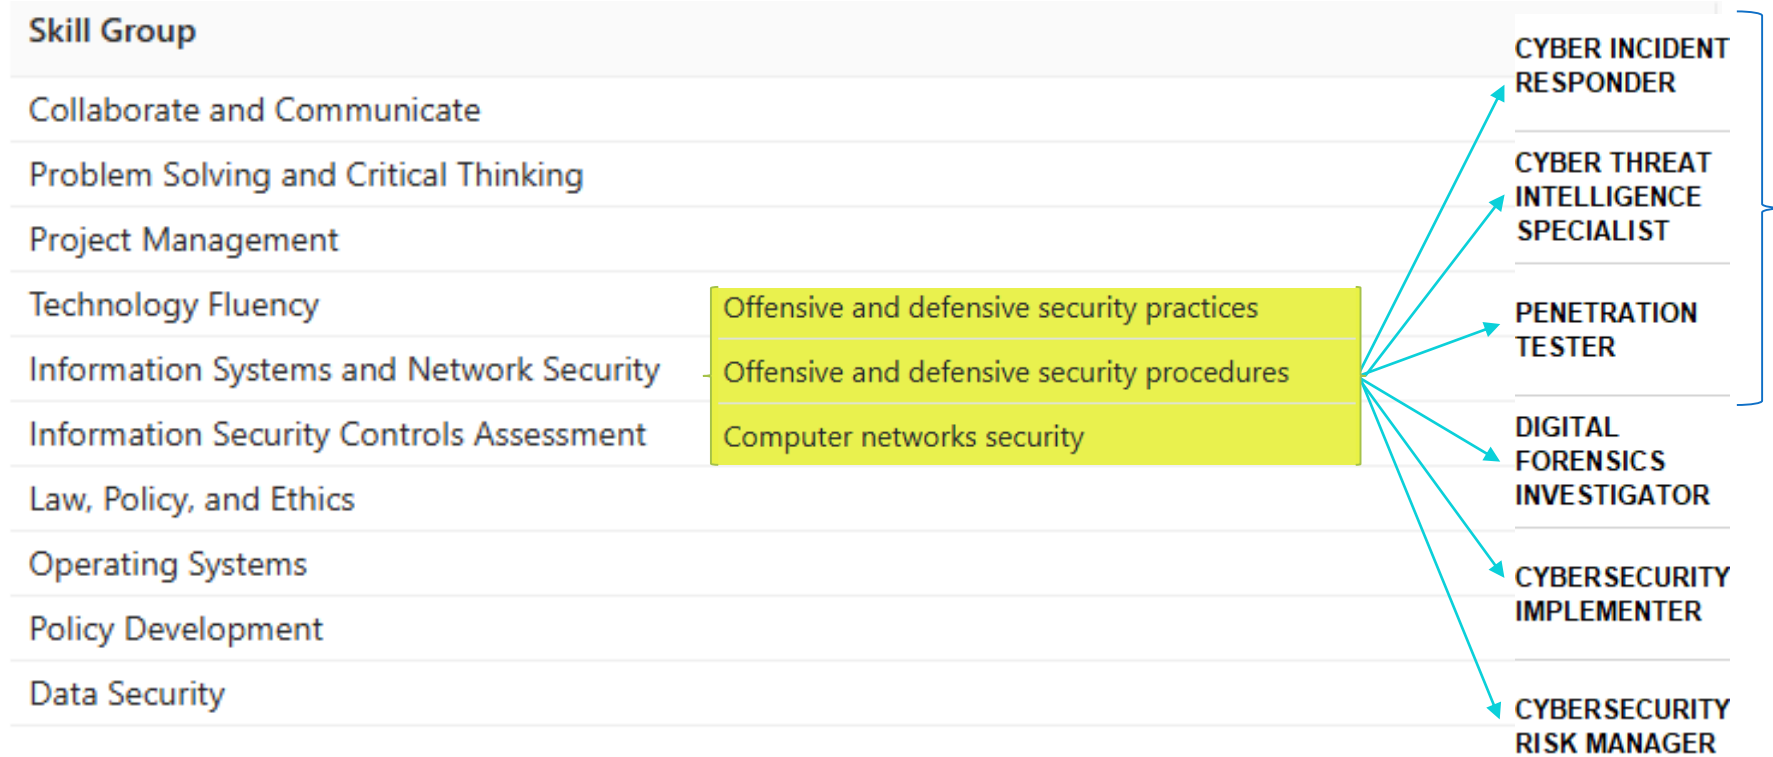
Skill Group

Collaborate and Communicate

Problem Solving and Critical Thinking

Project Management

Technology Fluency

Information Systems and Network Security

Information Security Controls Assessment

Law, Policy, and Ethics

Operating Systems

Policy Development

Data Security

Offensive and defensive security practices

Offensive and defensive security procedures

Computer networks security

CYBER INCIDENT RESPONDER

CYBER THREAT INTELLIGENCE SPECIALIST

PENETRATION TESTER

DIGITAL FORENSICS INVESTIGATOR

CYBERSECURITY IMPLEMENTER

CYBERSECURITY RISK MANAGER